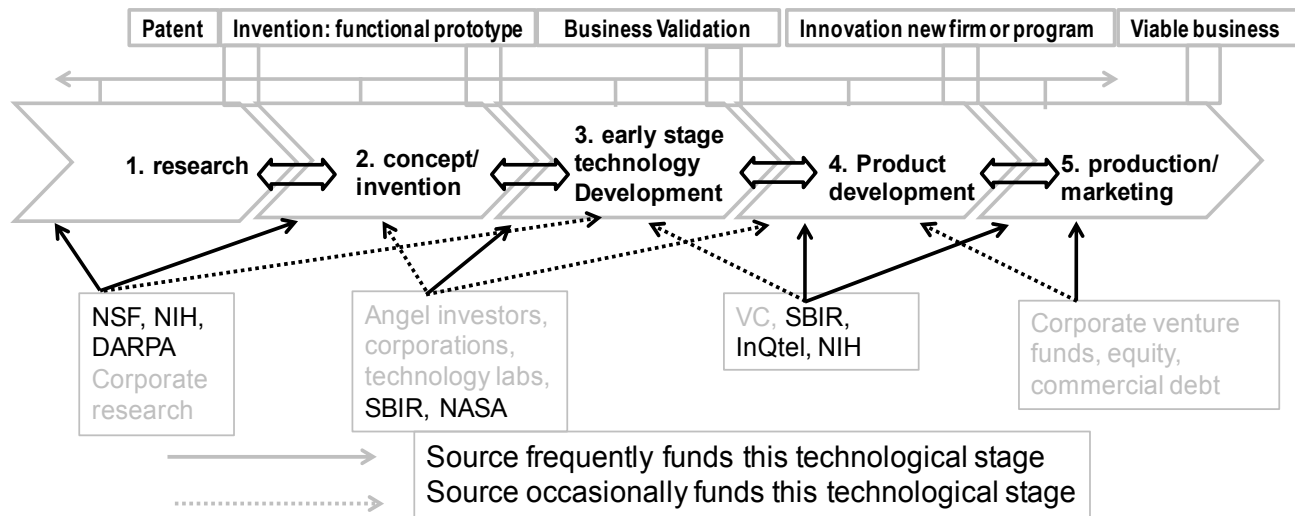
Patent | Invention: functional prototype | Business Validation | Innovation new firm or program | Viable business

1. research

2. concept/ invention

3. early stage technology Development

4. Product development

5. production/ marketing

NSF, NIH, DARPA Corporate research

Angel investors, corporations, technology labs, SBIR, NASA

VC, SBIR, InQtel, NIH

Corporate venture funds, equity, commercial debt

Source frequently funds this technological stage
Source occasionally funds this technological stage